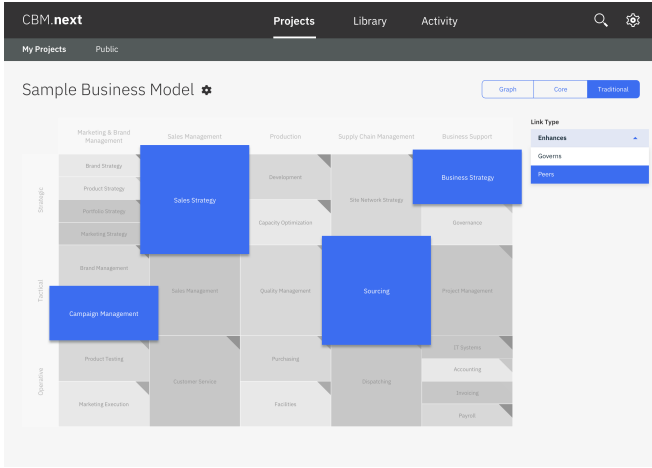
CBM.next

Projects Library Activity

My Projects Public

Sample Business Model

Graph Core Traditional

| | Marketing & Brand Management | Sales Management | Production | Supply Chain Management | Business Support |
|---|---|---|---|---|---|
| Strategic | Brand Strategy, Product Strategy, Portfolio Strategy, Marketing Strategy | Sales Strategy | Development, Capacity Optimization | Site Network Strategy | Business Strategy, Governance |
| Tactical | Brand Management, Campaign Management | Sales Management | Quality Management | Sourcing | Project Management |
| Operative | Product Testing, Marketing Execution | Customer Service | Purchasing, Facilities | Dispatching | IT Systems, Accounting, Invoicing, Payroll |

Link Type

Enhances

Governs

Peers